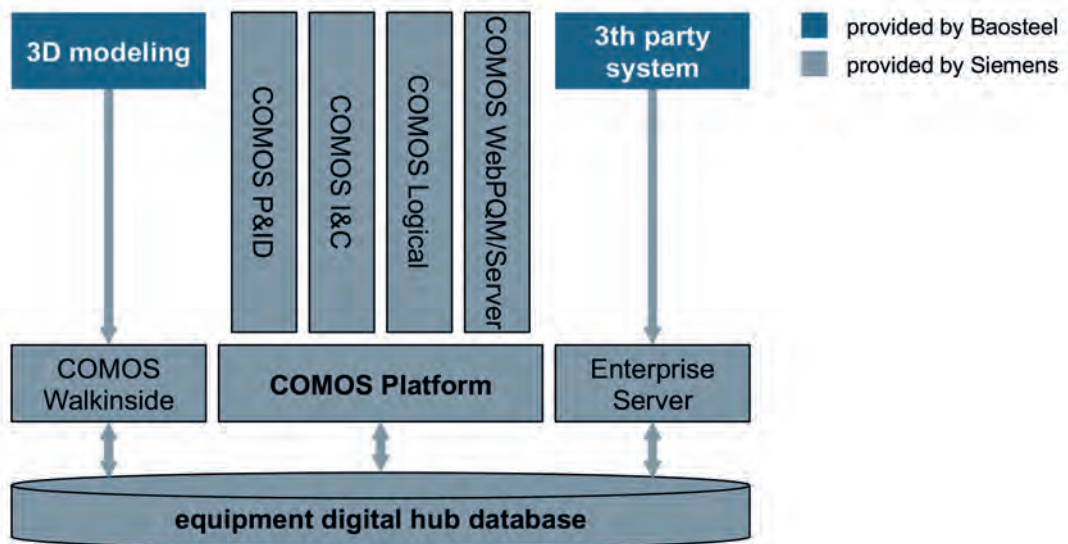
3D modeling

COMOS P&ID

COMOS I&C

COMOS Logical

COMOS WebPQM/Server

3th party system

provided by Baosteel

provided by Siemens

COMOS Walkinside

COMOS Platform

Enterprise Server

equipment digital hub database